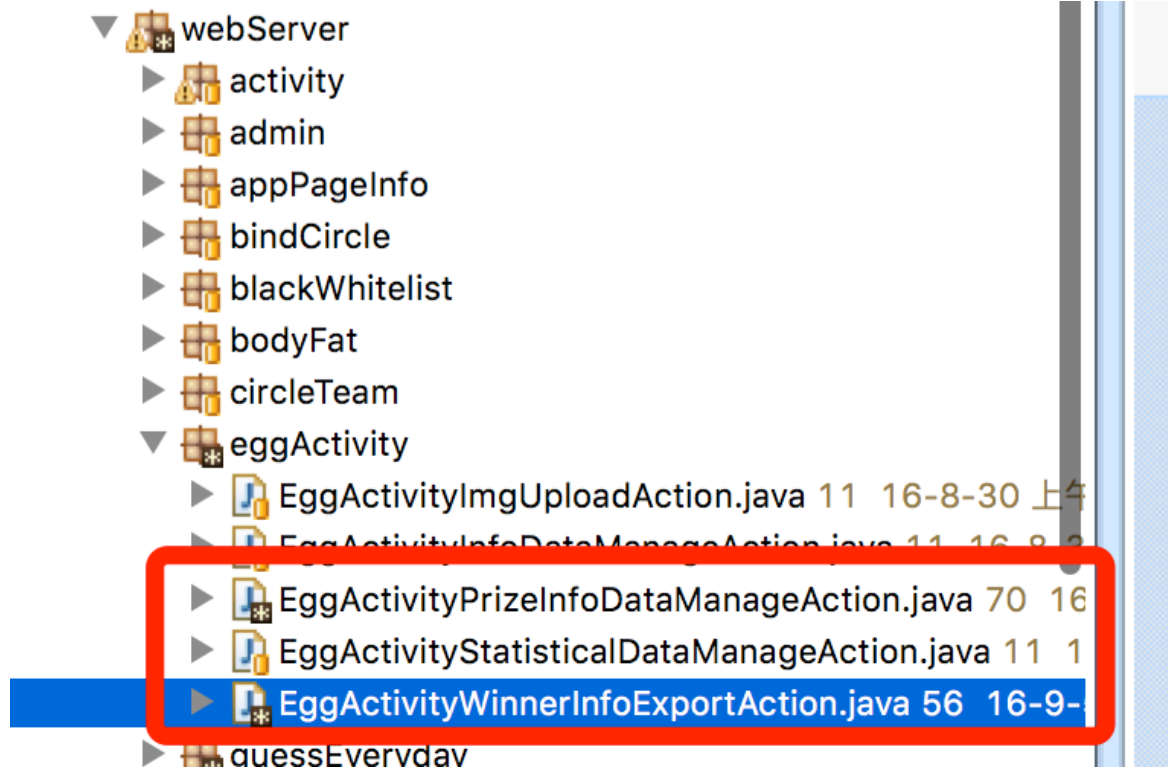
webServer
activity
admin
appPageInfo
bindCircle
blackWhitelist
bodyFat
circleTeam
eggActivity
EggActivityImgUploadAction.java 11 16-8-30 上午
EggActivityInfoDataManageAction.java 11 16-8-3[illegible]
EggActivityPrizeInfoDataManageAction.java 70 16
EggActivityStatisticalDataManageAction.java 11 1
EggActivityWinnerInfoExportAction.java 56 16-9-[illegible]
guessEveryday